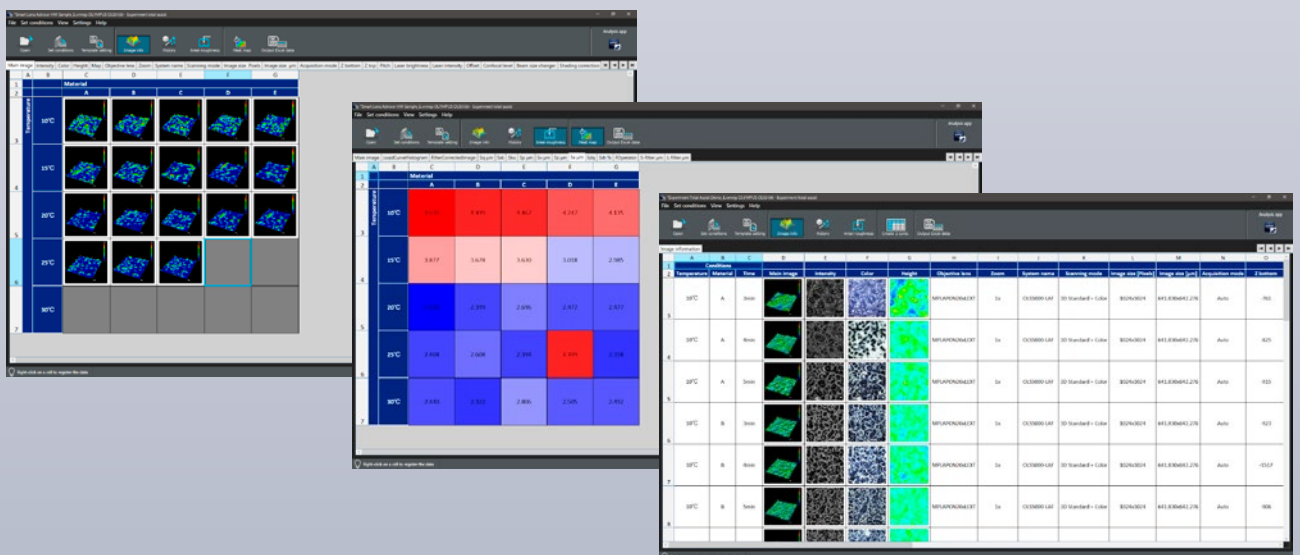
File Set conditions View Settings Help

Open Set conditions Template setting Image info Pictures Area roughness Heat map Output Excel data

Analysis app

Main image

| | A | B | C | D | E | F | G |
|---|---|---|---|---|---|---|---|
| 1 | | Material | | | | | |
| 2 | | | A | B | C | D | E |
| 3 | Temperature | 10°C | | | | | |
| 4 | | 15°C | | | | | |
| 5 | | 20°C | | | | | |
| 6 | | 25°C | | | | | |
| 7 | | 30°C | | | | | |

Right-click on a cell to register the data

File Set conditions View Settings Help

Open Set conditions Template setting Image info Pictures Area roughness Heat map Output Excel data

Analysis app

| | A | B | C | D | E | F | G |
|---|---|---|---|---|---|---|---|
| 1 | | Material | | | | | |
| 2 | | | A | B | C | D | E |
| 3 | Temperature | 10°C | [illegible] | 4.335 | 4.367 | 4.247 | 4.135 |
| 4 | | 15°C | 3.677 | 3.678 | 3.630 | 3.038 | 2.985 |
| 5 | | 20°C | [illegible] | 2.395 | 2.696 | 2.472 | 2.477 |
| 6 | | 25°C | 2.308 | 2.608 | 2.398 | 4.335 | 2.328 |
| 7 | | 30°C | 2.645 | 2.922 | 2.866 | 2.505 | 2.492 |

Right-click on a cell to register the data

File Set conditions View Settings Help

Open Set conditions Template setting Image info Pictures Area roughness Create a curve Output Excel data

Analysis app

Image information

| | A | B | C | D | E | F | G | H | I | J | K | L | M | N | O |
|---|---|---|---|---|---|---|---|---|---|---|---|---|---|---|---|
| 1 | Conditions | | | | | | | | | | | | | | |
| 2 | Temperature | Material | Time | Main image | Intensity | Color | Height | Objective lens | Zoom | System name | Scanning mode | Image size [Pixels] | Image size [µm] | Acquisition mode | Z bottom |
| 3 | 10°C | A | 3min | | | | | MPLAPON20xLEXT | 1x | OLS5000-LAF | 3D Standard + Color | 1024x1024 | 643.830x642.278 | Auto | -761 |
| 4 | 10°C | A | 4min | | | | | MPLAPON20xLEXT | 1x | OLS5000-LAF | 3D Standard + Color | 1024x1024 | 643.830x642.278 | Auto | -825 |
| 5 | 10°C | A | 5min | | | | | MPLAPON20xLEXT | 1x | OLS5000-LAF | 3D Standard + Color | 1024x1024 | 643.830x642.278 | Auto | -933 |
| 6 | 10°C | B | 3min | | | | | MPLAPON20xLEXT | 1x | OLS5000-LAF | 3D Standard + Color | 1024x1024 | 643.830x642.278 | Auto | -923 |
| 7 | 10°C | B | 4min | | | | | MPLAPON20xLEXT | 1x | OLS5000-LAF | 3D Standard + Color | 1024x1024 | 643.830x642.278 | Auto | -1557 |
| 8 | 10°C | B | 5min | | | | | MPLAPON20xLEXT | 1x | OLS5000-LAF | 3D Standard + Color | 1024x1024 | 643.830x642.278 | Auto | -906 |